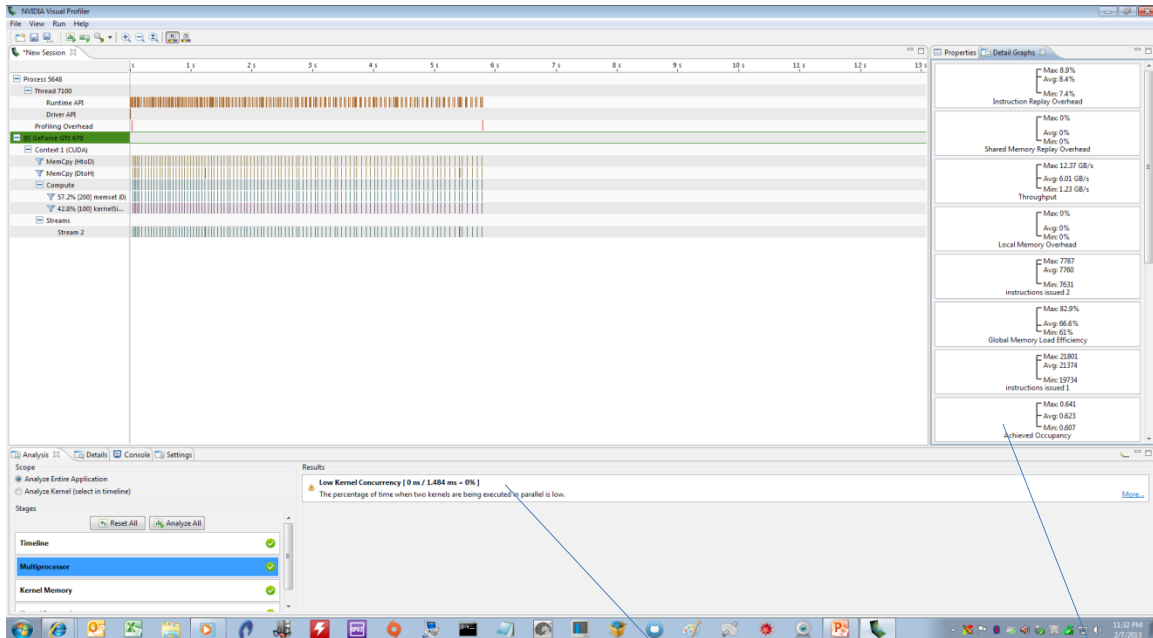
NVIDIA Visual Profiler
File View Run Help

*New Session

s 1 s 2 s 3 s 4 s 5 s 6 s 7 s 8 s 9 s 10 s 11 s 12 s 13 s

Process 5648
Thread 7100
Runtime API
Driver API
Profiling Overhead
[0] GeForce GTX 670
Context 1 (CUDA)
MemCpy (HtoD)
MemCpy (DtoH)
Compute
57.2% [200] memset (0)
42.8% [100] kernelSi...
Streams
Stream 2

Properties | Detail Graphs

Max: 8.9%
Avg: 8.4%
Min: 7.4%
Instruction Replay Overhead

Max: 0%
Avg: 0%
Min: 0%
Shared Memory Replay Overhead

Max: 12.37 GB/s
Avg: 6.01 GB/s
Min: 1.23 GB/s
Throughput

Max: 0%
Avg: 0%
Min: 0%
Local Memory Overhead

Max: 7787
Avg: 7760
Min: 7631
instructions issued 2

Max: 82.9%
Avg: 66.6%
Min: 61%
Global Memory Load Efficiency

Max: 21801
Avg: 21374
Min: 19734
instructions issued 1

Max: 0.641
Avg: 0.623
Min: 0.607
Achieved Occupancy

Analysis | Details | Console | Settings

Scope
Analyze Entire Application
Analyze Kernel (select in timeline)

Stages
Reset All | Analyze All

Timeline
Multiprocessor
Kernel Memory

Results
Low Kernel Concurrency [ 0 ns / 1.484 ms = 0% ]
The percentage of time when two kernels are being executed in parallel is low.
More...

11:32 PM
2/7/2013